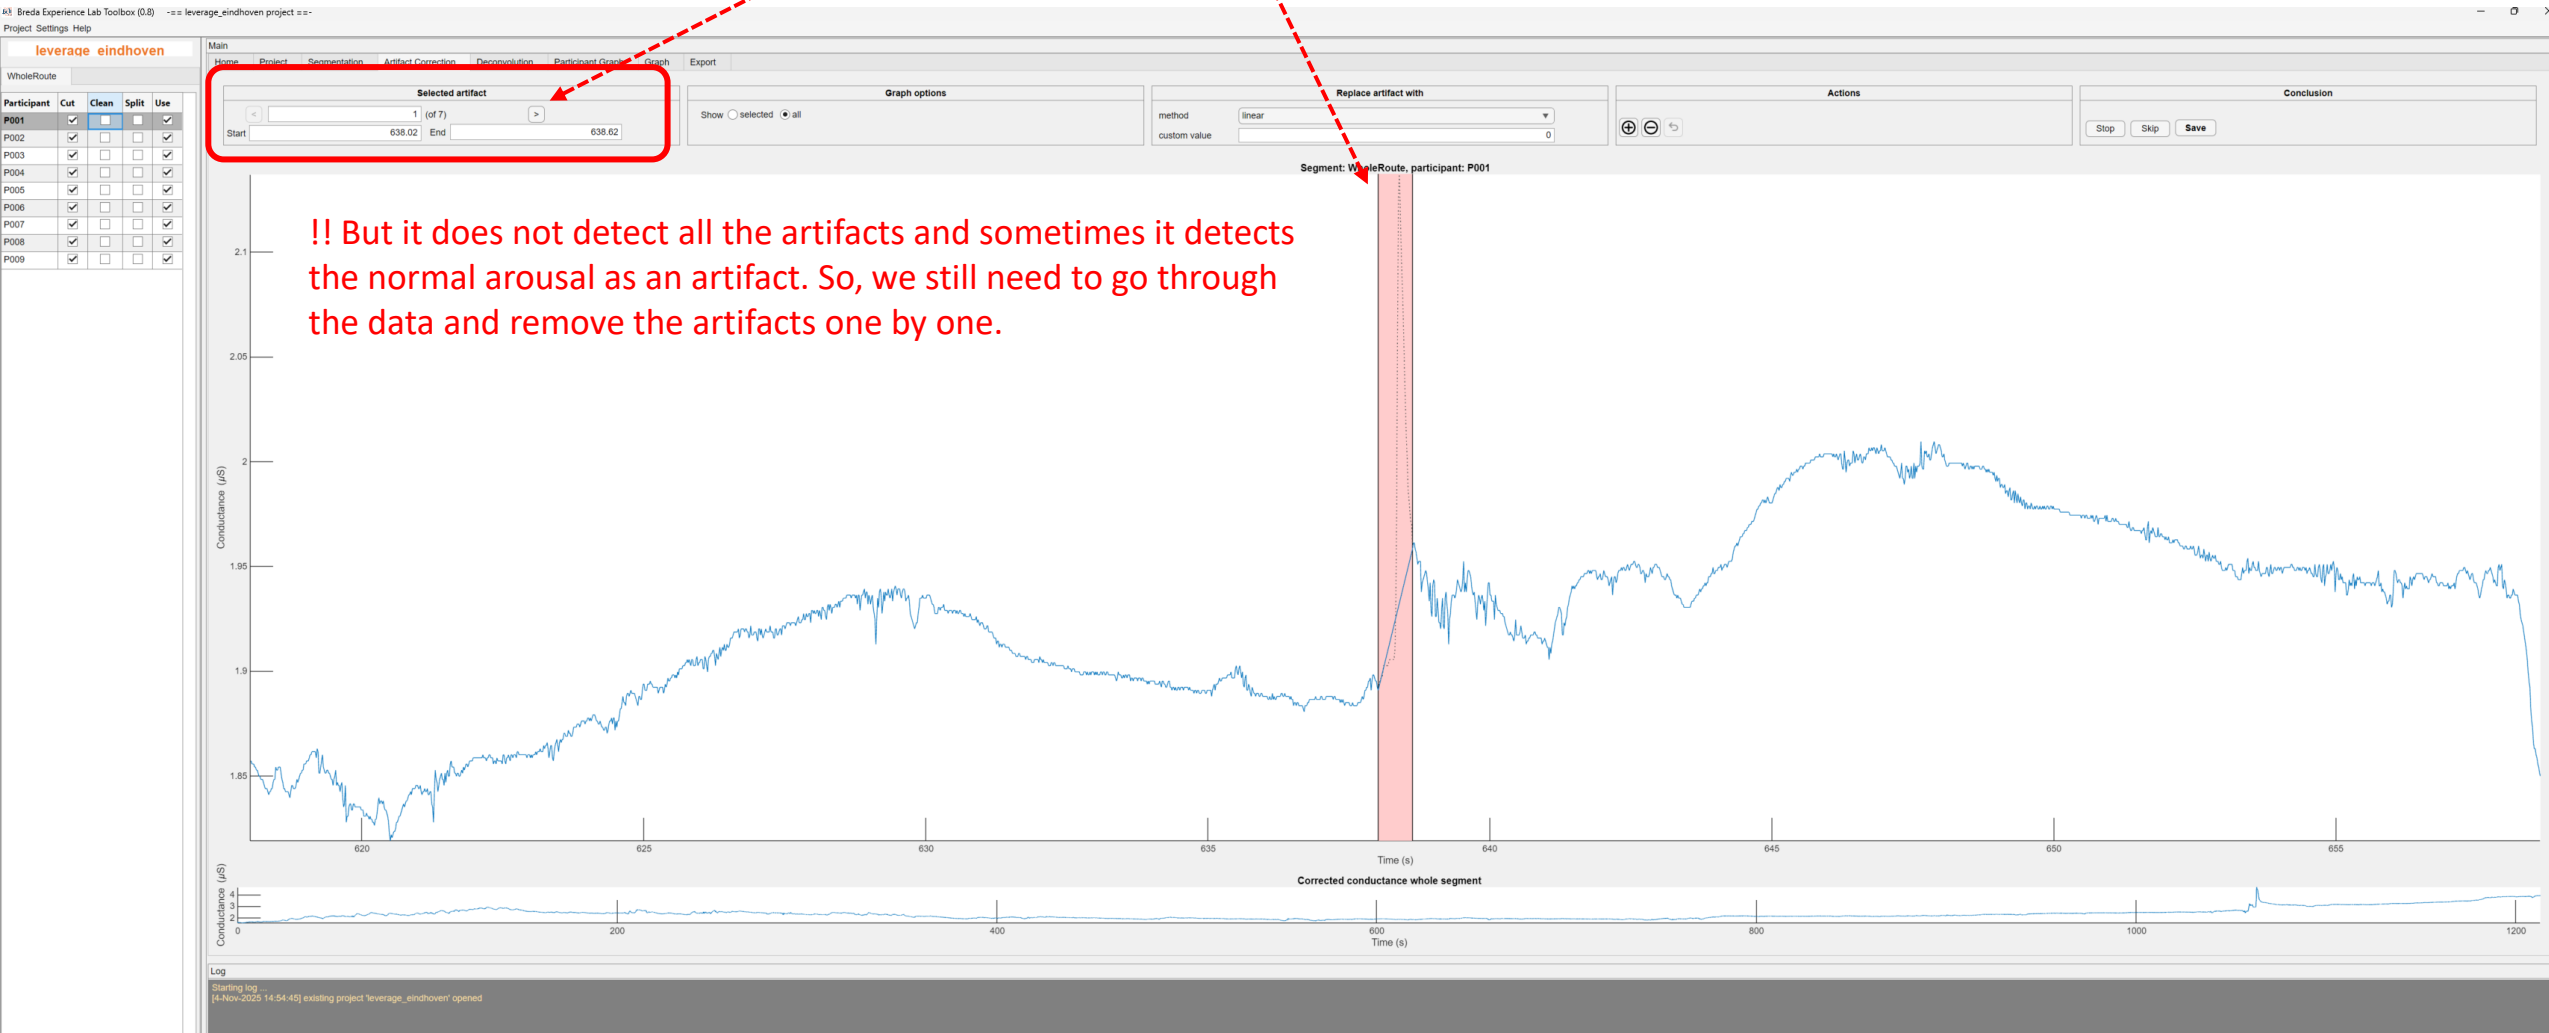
Breda Experience Lab Toolbox (0.8) -== leverage_eindhoven project ==-
Project Settings Help

leverage_eindhoven

WholeRoute

| Participant | Cut | Clean | Split | Use |
|---|---|---|---|---|
| P001 | ☑ | ☐ | ☐ | ☑ |
| P002 | ☑ | ☐ | ☐ | ☑ |
| P003 | ☑ | ☐ | ☐ | ☑ |
| P004 | ☑ | ☐ | ☐ | ☑ |
| P005 | ☑ | ☐ | ☐ | ☑ |
| P006 | ☑ | ☐ | ☐ | ☑ |
| P007 | ☑ | ☐ | ☐ | ☑ |
| P008 | ☑ | ☐ | ☐ | ☑ |
| P009 | ☑ | ☐ | ☐ | ☑ |

Main
Home Project Segmentation Artifact Correction Deconvolution Participant Graph Graph Export

Selected artifact
< 1 (of 7) >
Start 638.02 End 638.62

Graph options
Show selected all

Replace artifact with
method linear
custom value 0

Actions

Conclusion
Stop Skip Save

Segment: WholeRoute, participant: P001

!! But it does not detect all the artifacts and sometimes it detects the normal arousal as an artifact. So, we still need to go through the data and remove the artifacts one by one.

Conductance (μS)
2.1
2.05
2
1.95
1.9
1.85
620 625 630 635 640 645 650 655
Time (s)

Corrected conductance whole segment
Conductance (μS)
4
3
2
0 200 400 600 800 1000 1200
Time (s)

Log
Starting log ...
[4-Nov-2025 14:54:45] existing project 'leverage_eindhoven' opened